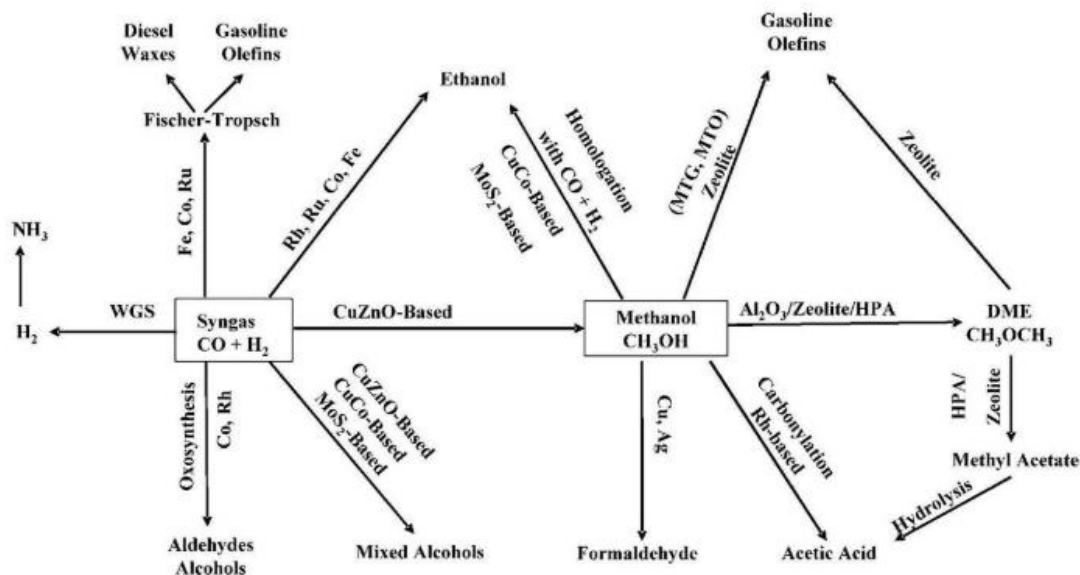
Diesel Waxes

Gasoline Olefins

Fischer-Tropsch

Fe, Co, Ru

Ethanol

Rh, Ru, Co, Fe

Homologation with CO + $H_2$

CuCo-Based $MoS_2$-Based

Gasoline Olefins

(MTG, MTO) Zeolite

Zeolite

$NH_3$

$H_2$

WGS

Syngas CO + $H_2$

CuZnO-Based

Methanol $CH_3OH$

$Al_2O_3$/Zeolite/HPA

DME $CH_3OCH_3$

Oxosynthesis

Co, Rh

CuZnO-Based CuCo-Based $MoS_2$-Based

Cu, Ag

Carbonylation Rh-based

HPA/ Zeolite

Methyl Acetate

Hydrolysis

Aldehydes Alcohols

Mixed Alcohols

Formaldehyde

Acetic Acid